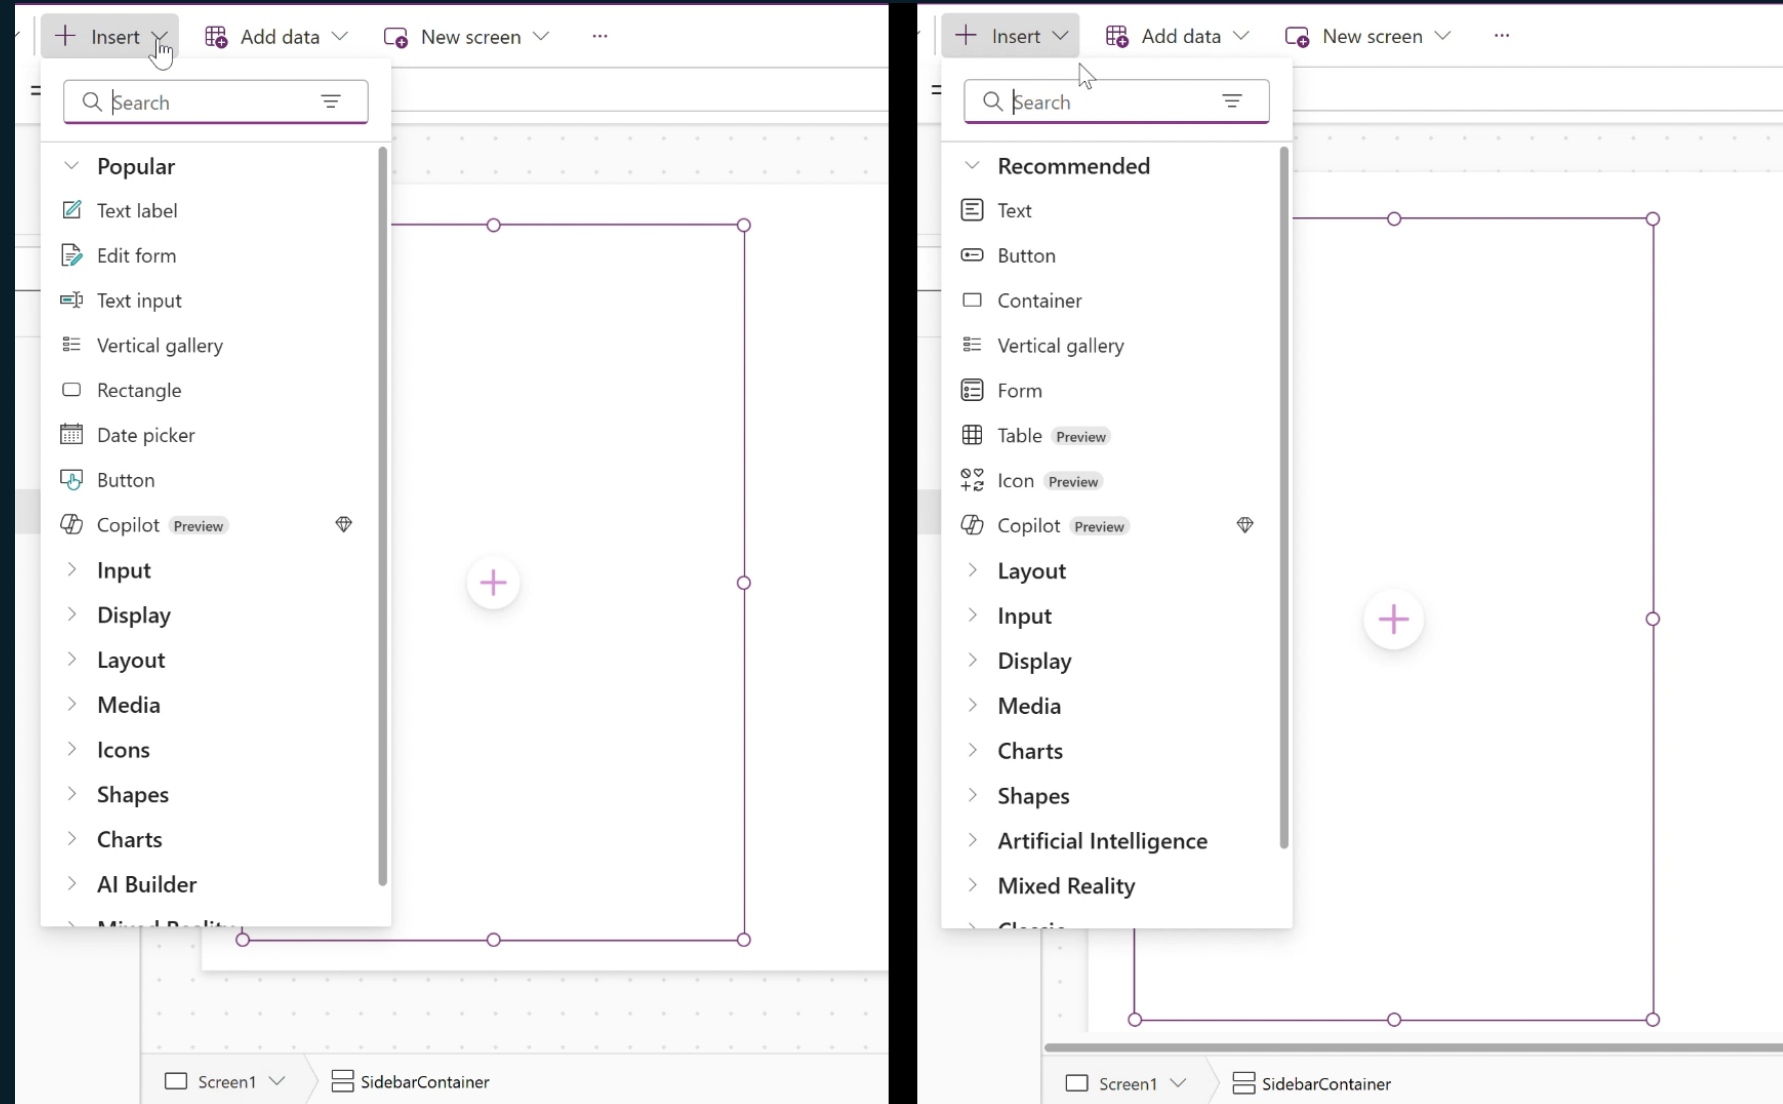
Insert Add data New screen ...

Search

Popular
Text label
Edit form
Text input
Vertical gallery
Rectangle
Date picker
Button
Copilot Preview
Input
Display
Layout
Media
Icons
Shapes
Charts
AI Builder
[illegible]

Screen1 SidebarContainer

Insert Add data New screen ...

Search

Recommended
Text
Button
Container
Vertical gallery
Form
Table Preview
Icon Preview
Copilot Preview
Layout
Input
Display
Media
Charts
Shapes
Artificial Intelligence
Mixed Reality
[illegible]

Screen1 SidebarContainer